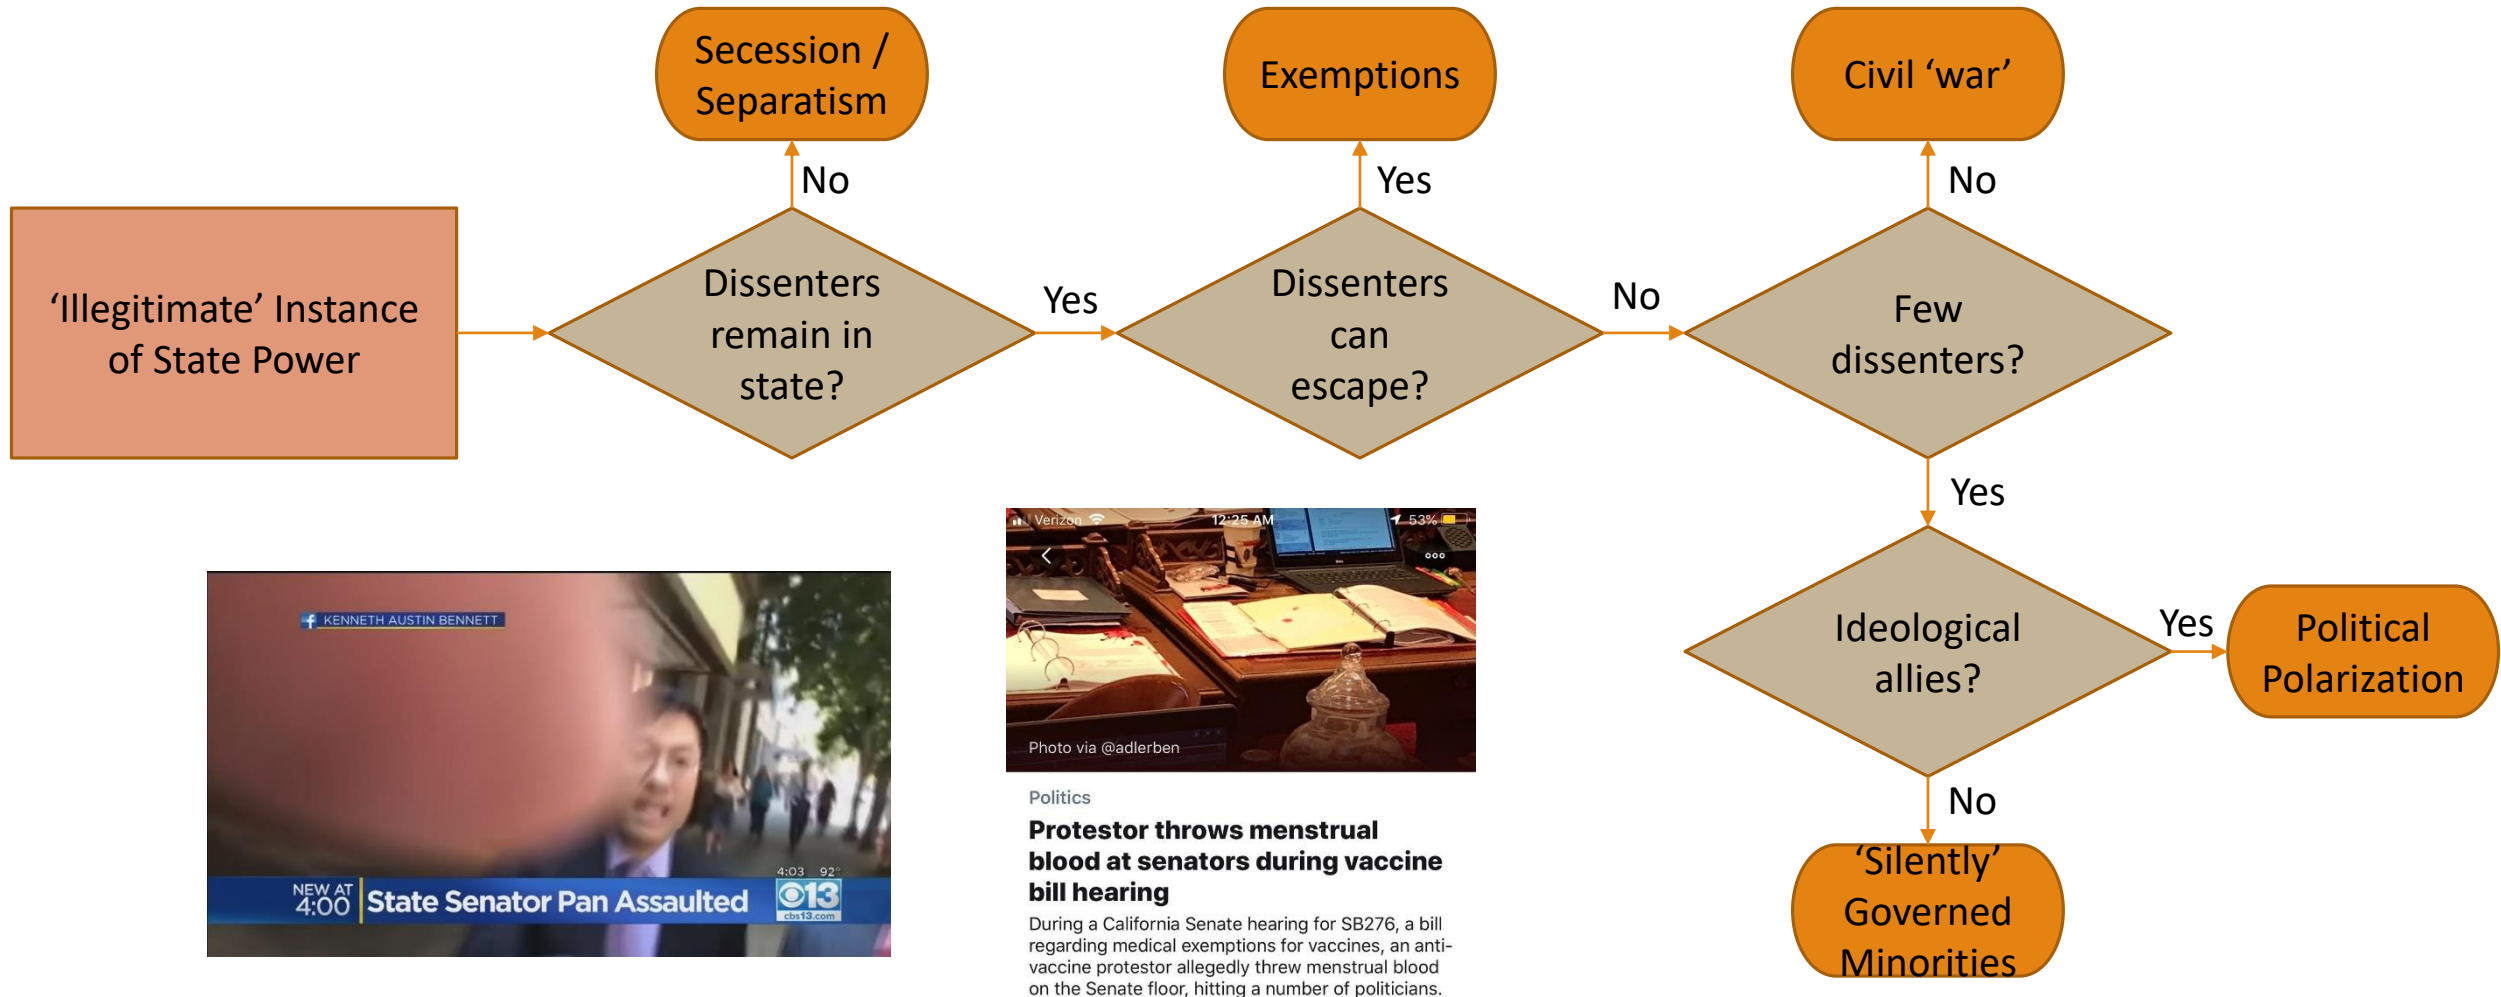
Session / Separatism

Exemptions

Civil ‘war’

No

Yes

No

‘Illegitimate’ Instance of State Power

Dissenters remain in state?

Yes

Dissenters can escape?

No

Few dissenters?

Yes

Ideological allies?

Yes

Political Polarization

No

‘Silently’ Governed Minorities

KENNETH AUSTIN BENNETT

NEW AT 4:00 State Senator Pan Assaulted 4:03 92° CBS 13 cbs13.com

Verizon 12:25 AM 53%

Photo via @adlerben

Politics

Protestor throws menstrual blood at senators during vaccine bill hearing

During a California Senate hearing for SB276, a bill regarding medical exemptions for vaccines, an anti-vaccine protestor allegedly threw menstrual blood on the Senate floor, hitting a number of politicians.